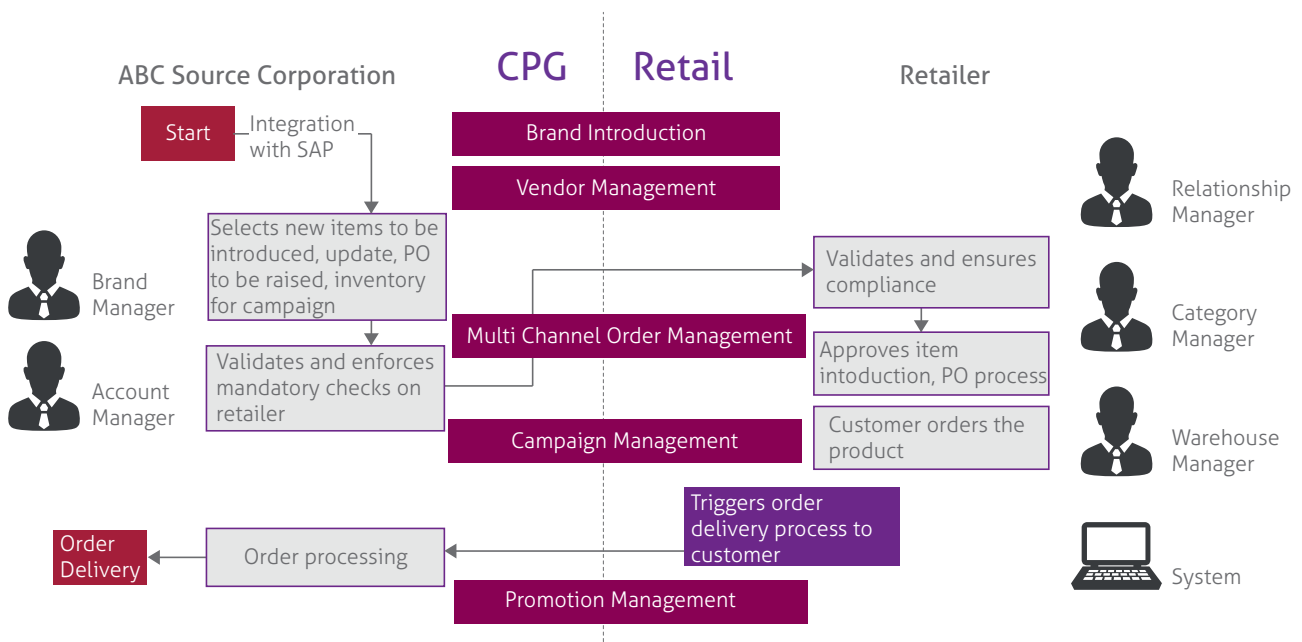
ABC Source Corporation

CPG

Retail

Retailer

Start

Integration with SAP

Brand Introduction

Vendor Management

Relationship Manager

Selects new items to be introduced, update, PO to be raised, inventory for campaign

Brand Manager

Validates and ensures compliance

Category Manager

Multi Channel Order Management

Account Manager

Validates and enforces mandatory checks on retailer

Approves item intoduction, PO process

Customer orders the product

Warehouse Manager

Campaign Management

Triggers order delivery process to customer

Order Delivery

Order processing

System

Promotion Management